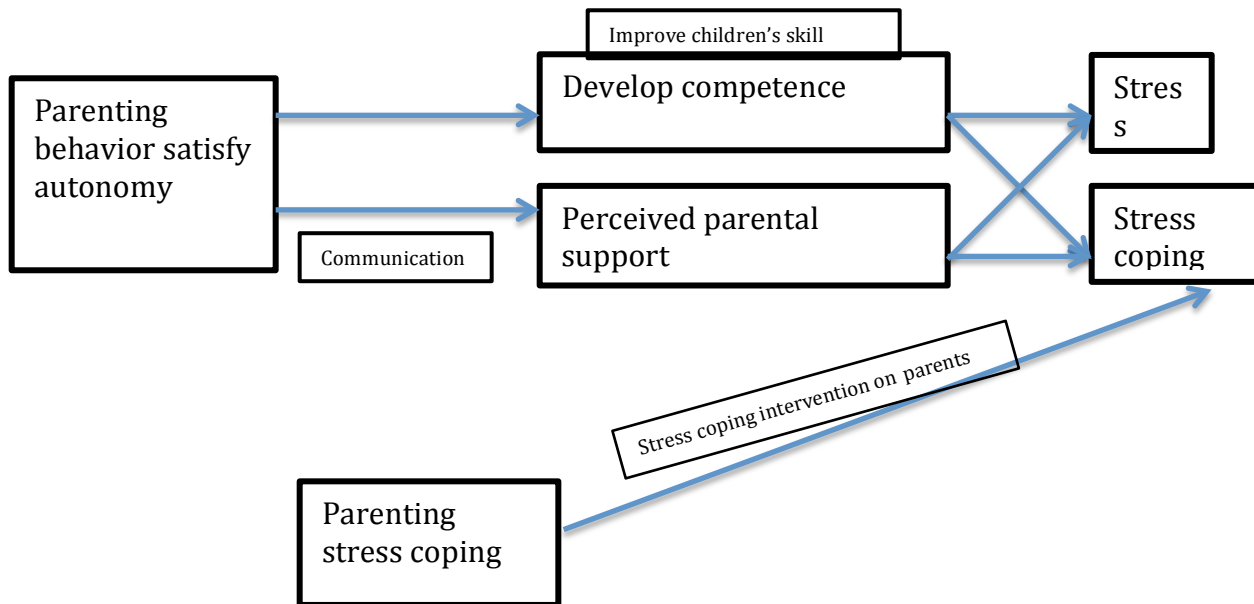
Improve children's skill

Parenting behavior satisfy autonomy

Develop competence

Stres s

Perceived parental support

Stress coping

Communication

Stress coping intervention on parents

Parenting stress coping